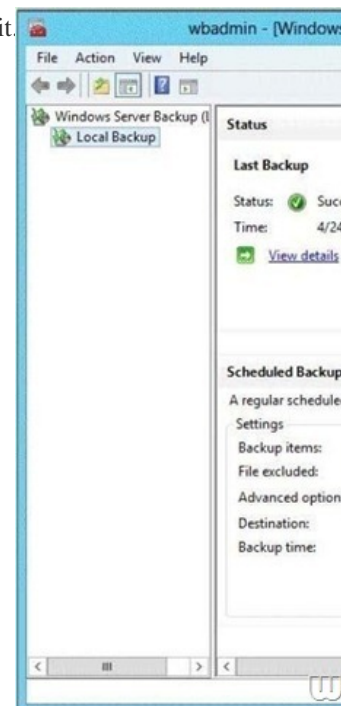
it.

wbadmin - [Windows

File Action View Help

Windows Server Backup (l

Local Backup

Status

Last Backup

Status: Succ

Time: 4/24

View details

Scheduled Backup

A regular schedule

Settings

Backup items:

File excluded:

Advanced option

Destination:

Backup time:

III